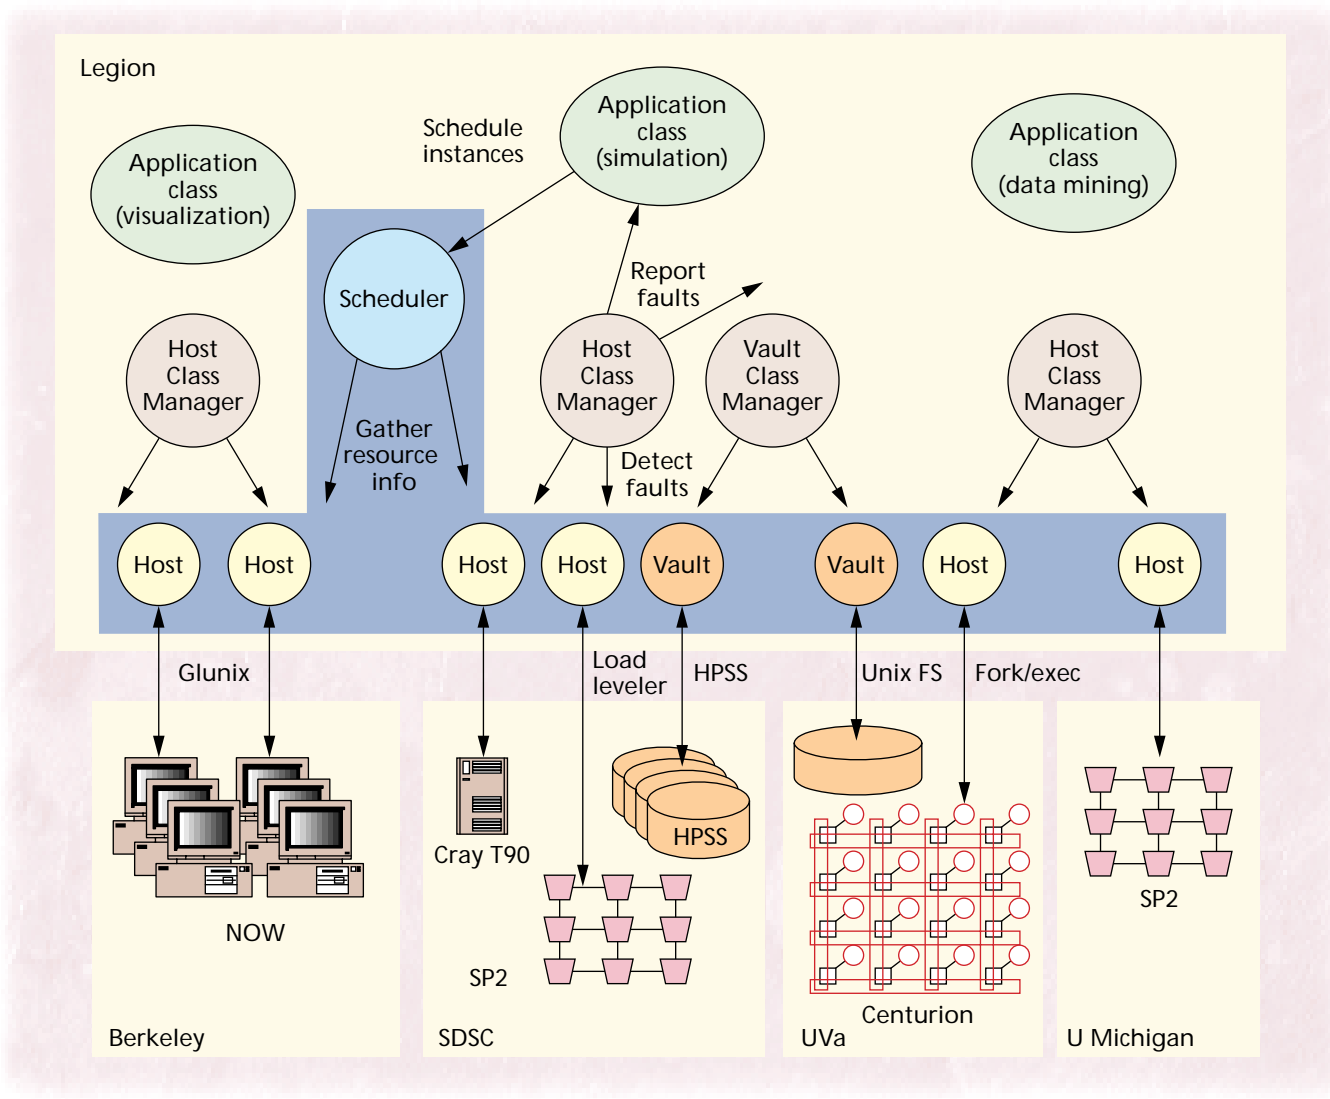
Legion

Application class (visualization)

Schedule instances

Application class (simulation)

Application class (data mining)

Scheduler

Report faults

Host Class Manager

Host Class Manager

Vault Class Manager

Host Class Manager

Gather resource info

Detect faults

Host

Host

Host

Host

Vault

Vault

Host

Host

Glunix

Load leveler

HPSS

Unix FS

Fork/exec

Cray T90

HPSS

NOW

SP2

Centurion

SP2

Berkeley

SDSC

UVa

U Michigan